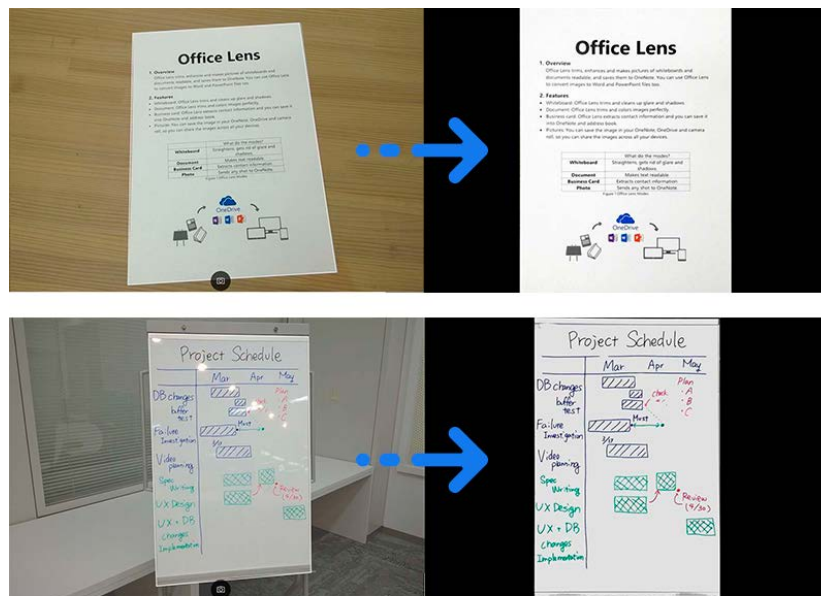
Office Lens

1. Overview
Office Lens trims, enhances and makes pictures of whiteboards and documents readable, and saves them to OneNote. You can use Office Lens to convert images to Word and PowerPoint files too.

2. Features
- Whiteboard: Office Lens trims and cleans up glare and shadows.
- Document: Office Lens trims and colors images perfectly.
- Business card: Office Lens extracts contact information and you can save it into OneNote and address book.
- Pictures: You can save the image in your OneNote, OneDrive and camera roll, so you can share the images across all your devices.

| What do the modes? | |
|---|---|
| Whiteboard | Straightens, gets rid of glare and shadows |
| Document | Makes text readable |
| Business Card | Extracts contact information |
| Photo | Sends any shot to OneNote |

Figure 1 Office Lens Modes

OneDrive

Project Schedule
Mar Apr May
DB changes buffer test
check
Plan
- A
- B
- C
Failure Investigation
Must
Mr
Video planning
Spec Writing
Review (4/30)
UX Design
UX + DB changes Implementation